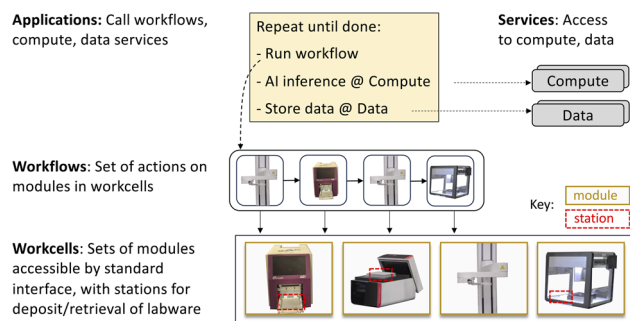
**Applications:** Call workflows, compute, data services

Repeat until done:
- Run workflow
- AI inference @ Compute
- Store data @ Data

**Services**: Access to compute, data

Compute

Data

**Workflows**: Set of actions on modules in workcells

Key:
module
station

**Workcells**: Sets of modules accessible by standard interface, with stations for deposit/retrieval of labware